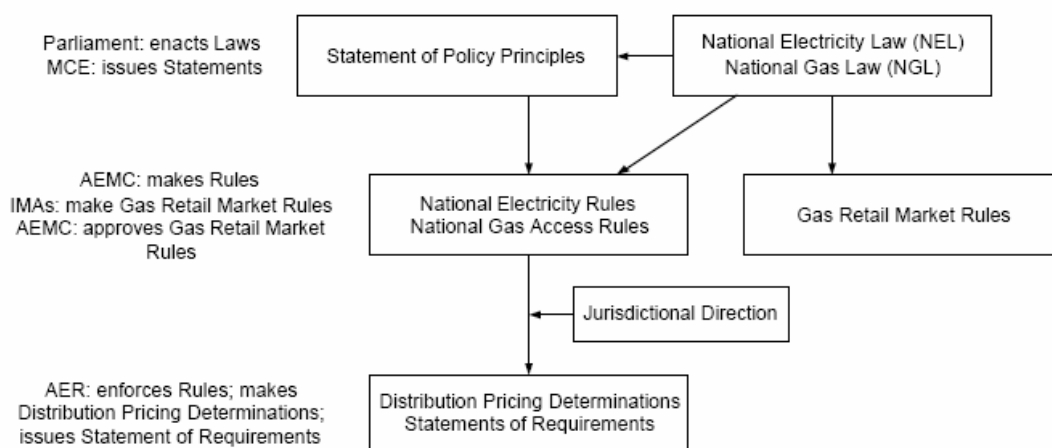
Parliament: enacts Laws
MCE: issues Statements

Statement of Policy Principles

National Electricity Law (NEL)
National Gas Law (NGL)

AEMC: makes Rules
IMAs: make Gas Retail Market Rules
AEMC: approves Gas Retail Market Rules

National Electricity Rules
National Gas Access Rules

Gas Retail Market Rules

Jurisdictional Direction

AER: enforces Rules; makes Distribution Pricing Determinations; issues Statement of Requirements

Distribution Pricing Determinations
Statements of Requirements